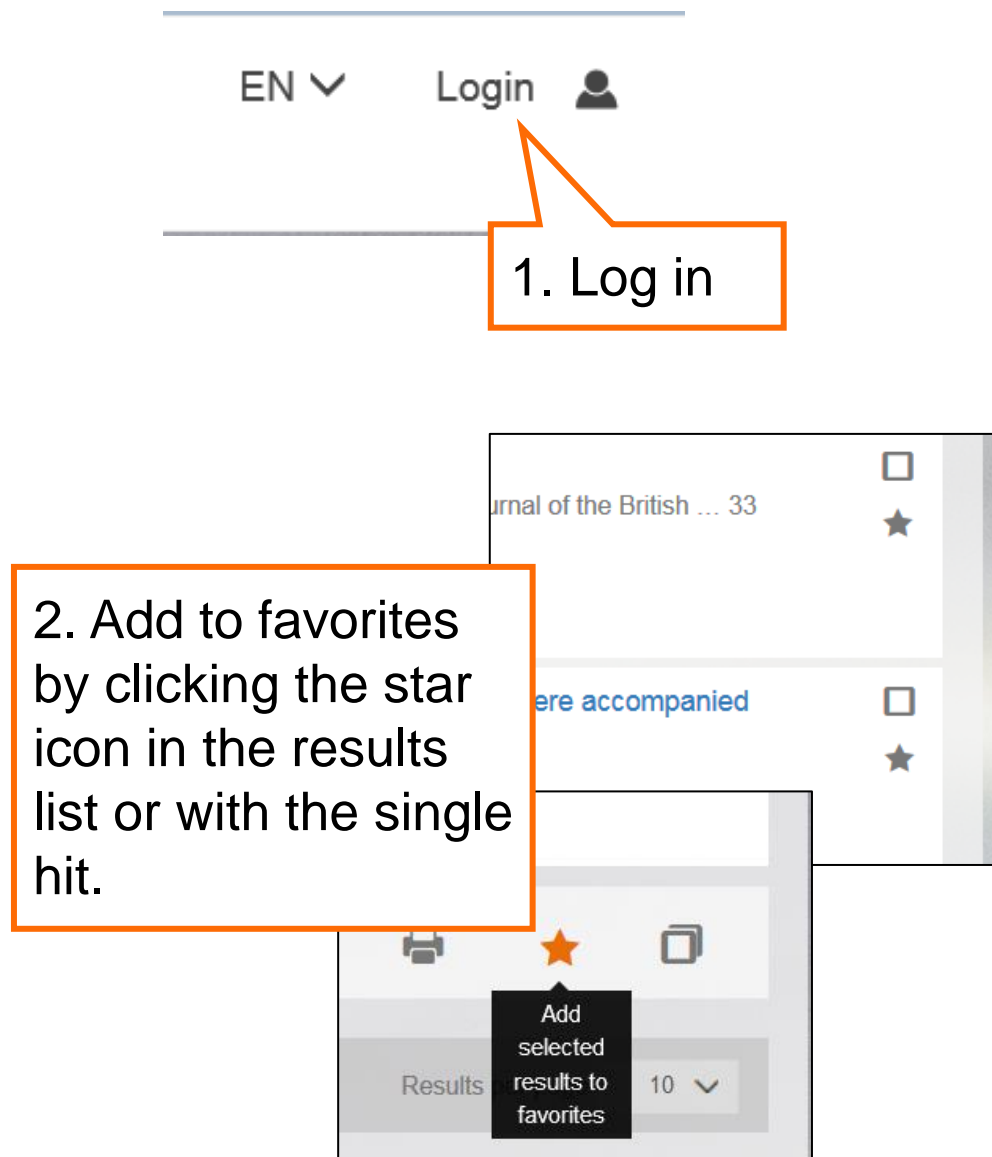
EN Login

1. Log in

urnal of the British ... 33

2. Add to favorites by clicking the star icon in the results list or with the single hit.

ere accompanied

Add selected results to favorites

Results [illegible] 10